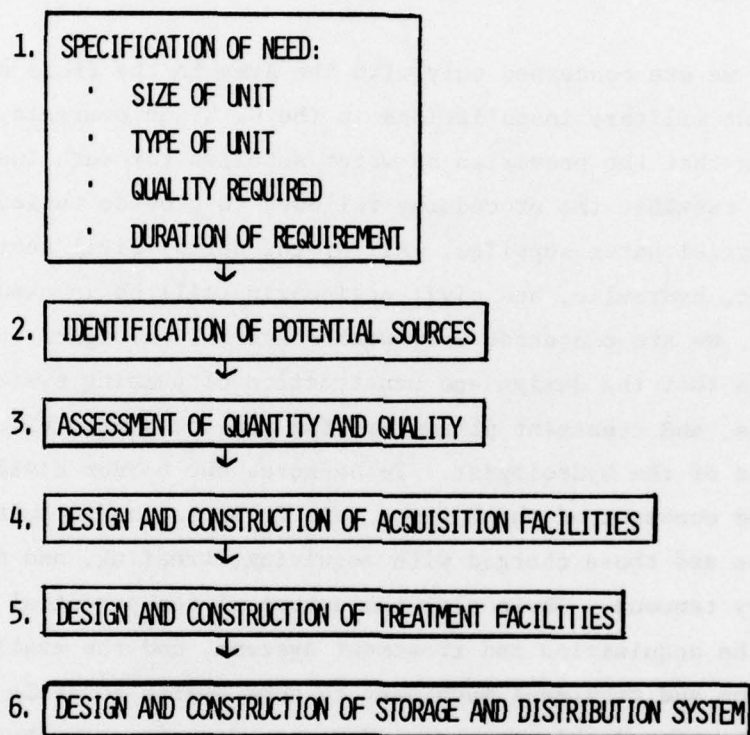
1. SPECIFICATION OF NEED:
- SIZE OF UNIT
- TYPE OF UNIT
- QUALITY REQUIRED
- DURATION OF REQUIREMENT

2. IDENTIFICATION OF POTENTIAL SOURCES

3. ASSESSMENT OF QUANTITY AND QUALITY

4. DESIGN AND CONSTRUCTION OF ACQUISITION FACILITIES

5. DESIGN AND CONSTRUCTION OF TREATMENT FACILITIES

6. DESIGN AND CONSTRUCTION OF STORAGE AND DISTRIBUTION SYSTEM